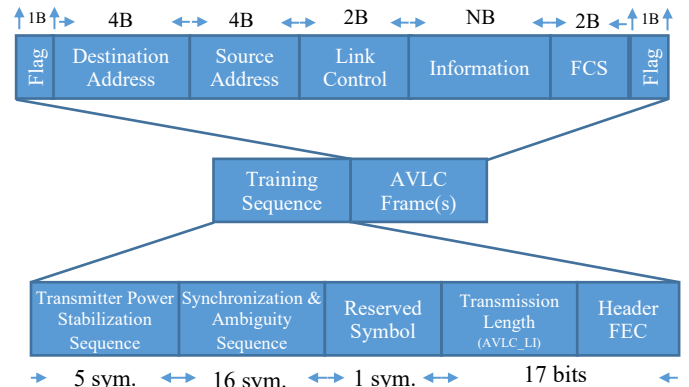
1B 4B 4B 2B NB 2B 1B

| Flag | Destination Address | Source Address | Link Control | Information | FCS | Flag |
|---|---|---|---|---|---|---|

| Training Sequence | AVLC Frame(s) |
|---|---|

| Transmitter Power Stabilization Sequence | Synchronization & Ambiguity Sequence | Reserved Symbol | Transmission Length (AVLC_LI) | Header FEC |
|---|---|---|---|---|

5 sym. 16 sym. 1 sym. 17 bits